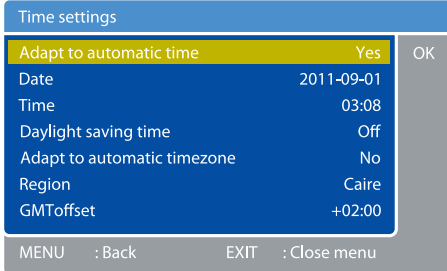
Time settings

| | |
|---|---|
| Adapt to automatic time | Yes |
| Date | 2011-09-01 |
| Time | 03:08 |
| Daylight saving time | Off |
| Adapt to automatic timezone | No |
| Region | Caire |
| GMToffset | +02:00 |

OK

MENU : Back EXIT : Close menu